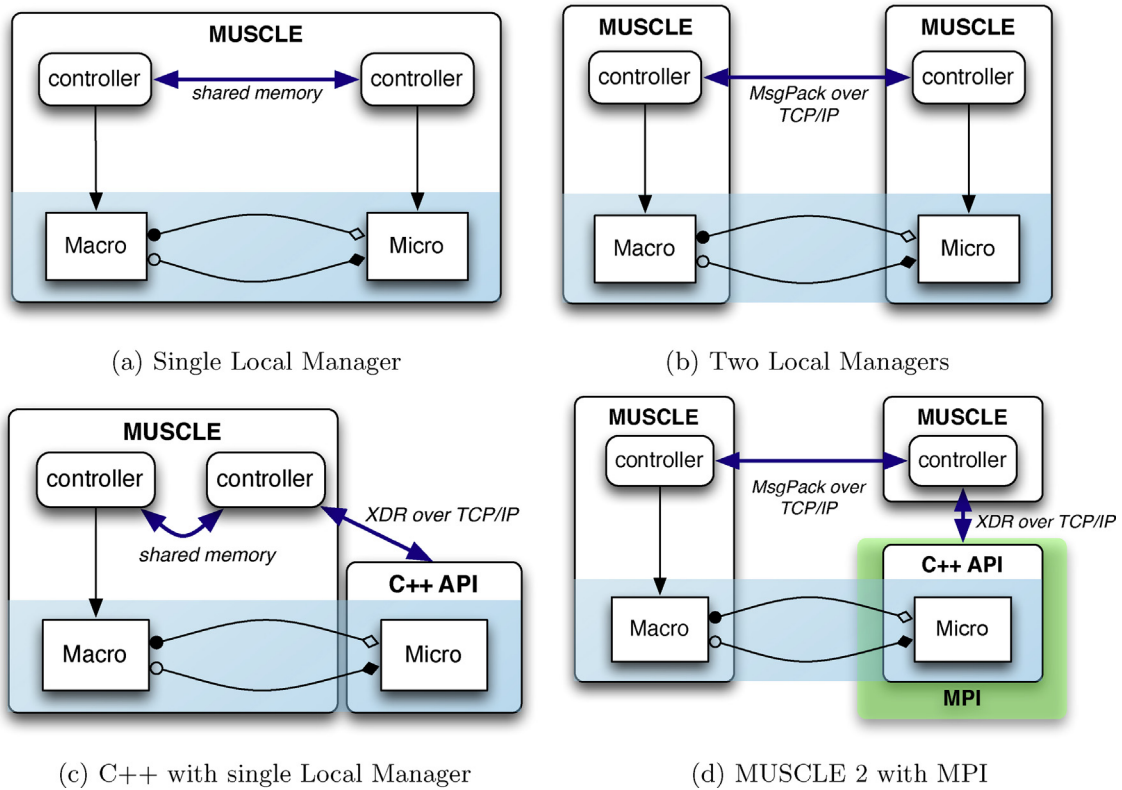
MUSCLE

controller

shared memory

controller

Macro

Micro

(a) Single Local Manager

MUSCLE

MUSCLE

controller

MsgPack over TCP/IP

controller

Macro

Micro

(b) Two Local Managers

MUSCLE

controller

controller

XDR over TCP/IP

shared memory

C++ API

Macro

Micro

(c) C++ with single Local Manager

MUSCLE

MUSCLE

controller

MsgPack over TCP/IP

controller

XDR over TCP/IP

C++ API

Macro

Micro

MPI

(d) MUSCLE 2 with MPI